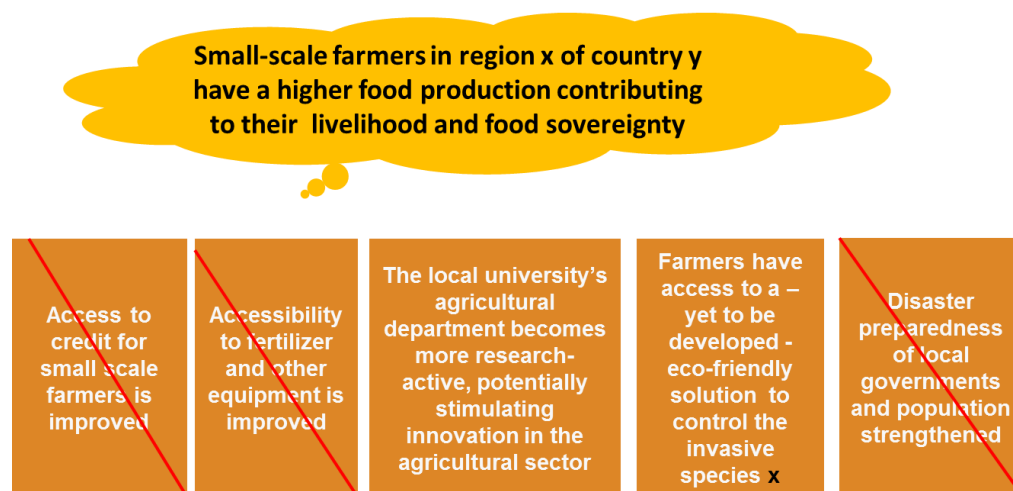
Small-scale farmers in region x of country y have a higher food production contributing to their livelihood and food sovereignty

Access to credit for small scale farmers is improved

Accessibility to fertilizer and other equipment is improved

The local university's agricultural department becomes more research-active, potentially stimulating innovation in the agricultural sector

Farmers have access to a – yet to be developed - eco-friendly solution to control the invasive species x

Disaster preparedness of local governments and population strengthened